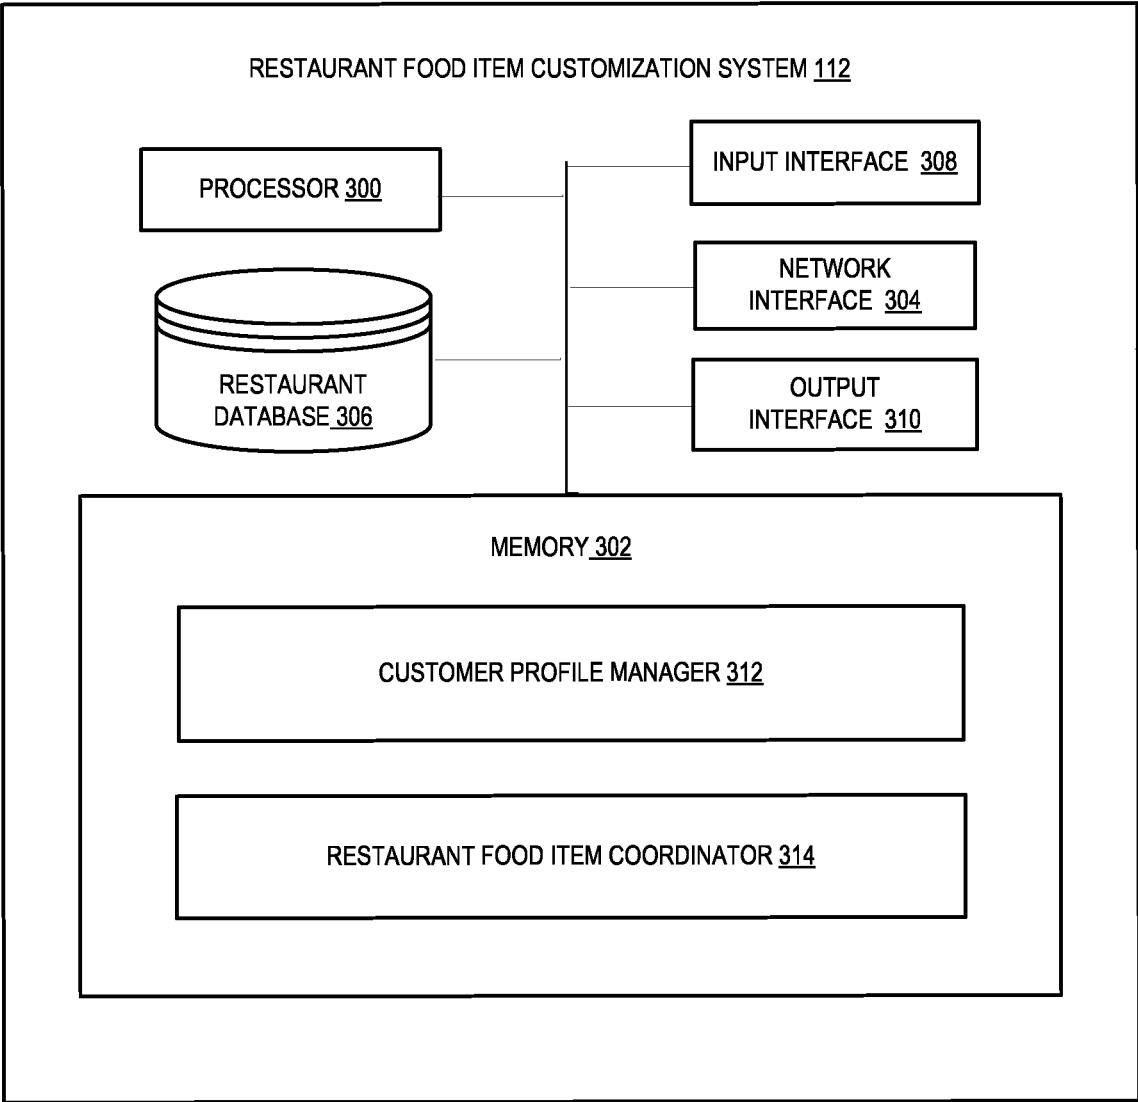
RESTAURANT FOOD ITEM CUSTOMIZATION SYSTEM 112

PROCESSOR 300

INPUT INTERFACE 308

NETWORK INTERFACE 304

RESTAURANT DATABASE 306

OUTPUT INTERFACE 310

MEMORY 302

CUSTOMER PROFILE MANAGER 312

RESTAURANT FOOD ITEM COORDINATOR 314